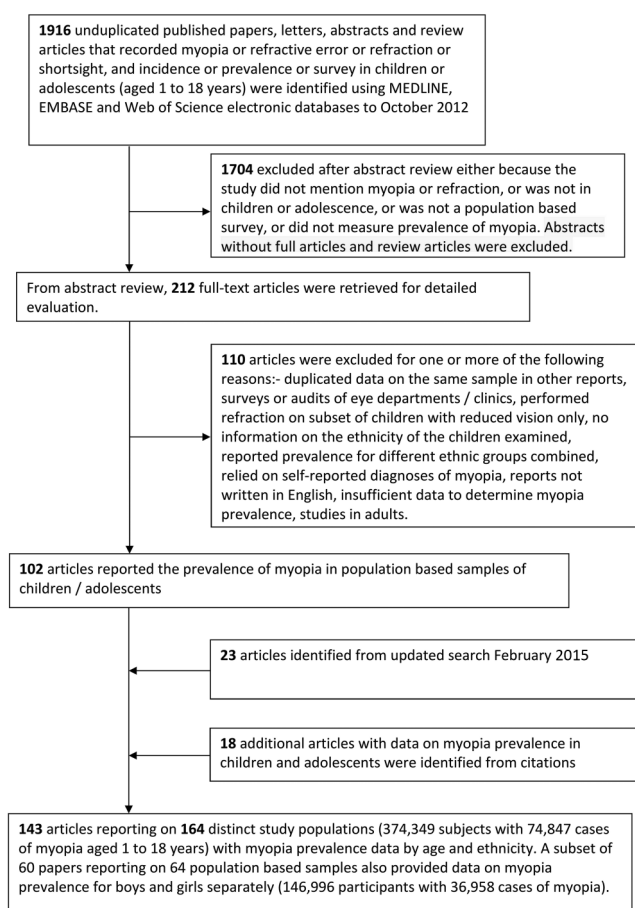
**1916** unduplicated published papers, letters, abstracts and review articles that recorded myopia or refractive error or refraction or shortsight, and incidence or prevalence or survey in children or adolescents (aged 1 to 18 years) were identified using MEDLINE, EMBASE and Web of Science electronic databases to October 2012

**1704** excluded after abstract review either because the study did not mention myopia or refraction, or was not in children or adolescence, or was not a population based survey, or did not measure prevalence of myopia. Abstracts without full articles and review articles were excluded.

From abstract review, **212** full-text articles were retrieved for detailed evaluation.

**110** articles were excluded for one or more of the following reasons:- duplicated data on the same sample in other reports, surveys or audits of eye departments / clinics, performed refraction on subset of children with reduced vision only, no information on the ethnicity of the children examined, reported prevalence for different ethnic groups combined, relied on self-reported diagnoses of myopia, reports not written in English, insufficient data to determine myopia prevalence, studies in adults.

**102** articles reported the prevalence of myopia in population based samples of children / adolescents

**23** articles identified from updated search February 2015

**18** additional articles with data on myopia prevalence in children and adolescents were identified from citations

**143** articles reporting on **164** distinct study populations (374,349 subjects with 74,847 cases of myopia aged 1 to 18 years) with myopia prevalence data by age and ethnicity. A subset of 60 papers reporting on 64 population based samples also provided data on myopia prevalence for boys and girls separately (146,996 participants with 36,958 cases of myopia).